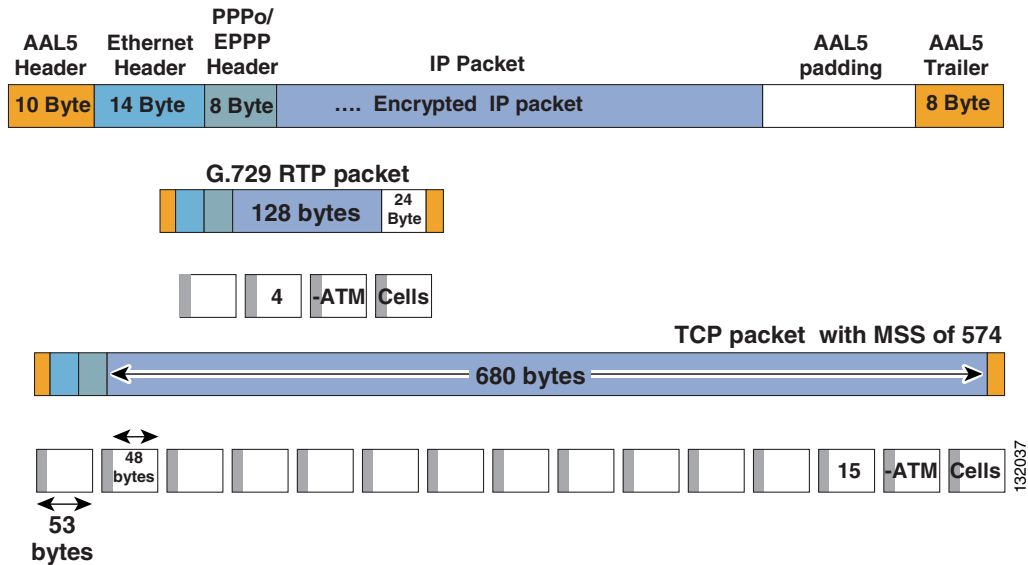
AAL5 Header

Ethernet Header

PPPo/ EPPP Header

IP Packet

AAL5 padding

AAL5 Trailer

10 Byte

14 Byte

8 Byte

.... Encrypted IP packet

8 Byte

G.729 RTP packet

128 bytes

24 Byte

4

-ATM

Cells

TCP packet with MSS of 574

680 bytes

48 bytes

15

-ATM

Cells

53 bytes

132037